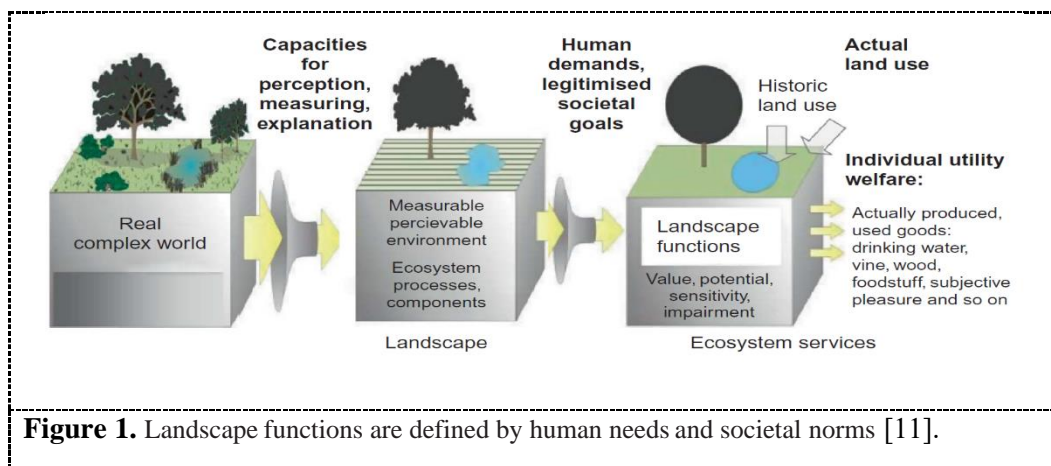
Capacities for perception, measuring, explanation

Human demands, legitimised societal goals

Actual land use

Historic land use

Real complex world

Measurable percievable environment

Ecosystem processes, components

Landscape

Landscape functions

Value, potential, sensitivity, impairment

Ecosystem services

Individual utility welfare:

Actually produced, used goods: drinking water, vine, wood, foodstuff, subjective pleasure and so on

**Figure 1.** Landscape functions are defined by human needs and societal norms [11].